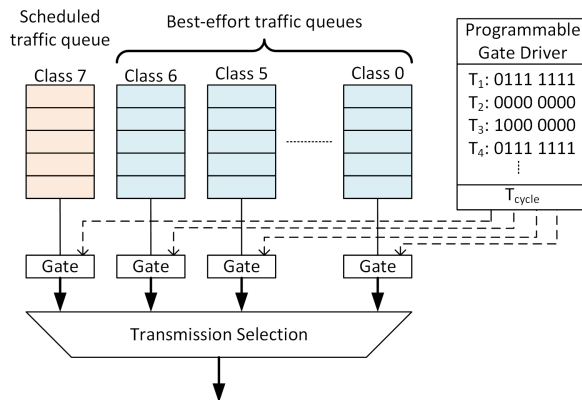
Scheduled traffic queue

Best-effort traffic queues

Programmable Gate Driver

Class 7

Class 6

Class 5

Class 0

$T_1$: 0111 1111
$T_2$: 0000 0000
$T_3$: 1000 0000
$T_4$: 0111 1111
⋮

$T_{cycle}$

Gate

Gate

Gate

Gate

Transmission Selection